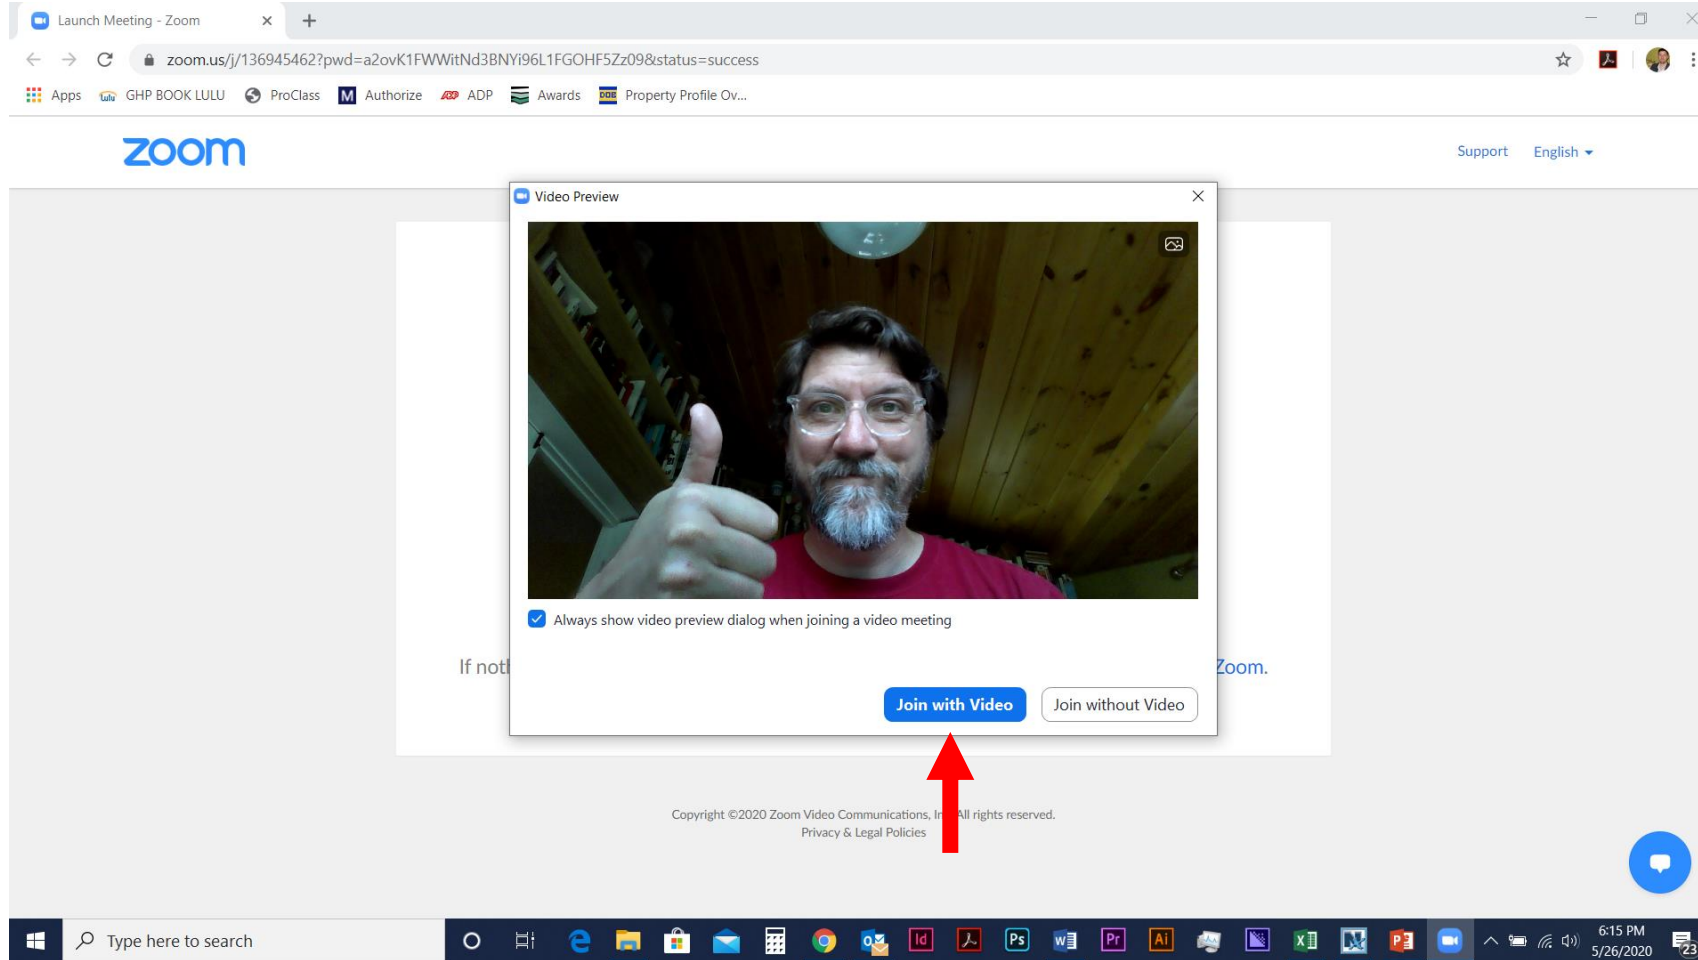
Launch Meeting - Zoom

zoom.us/j/136945462?pwd=a2ovK1FWWitNd3BNYi96L1FGOHF5Zz09&status=success

Apps GHP BOOK LULU ProClass Authorize ADP Awards Property Profile Ov...

zoom

Support English

Video Preview

Always show video preview dialog when joining a video meeting

If not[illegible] Zoom.

Join with Video Join without Video

Copyright ©2020 Zoom Video Communications, In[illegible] All rights reserved.
Privacy & Legal Policies

Type here to search

6:15 PM
5/26/2020

23